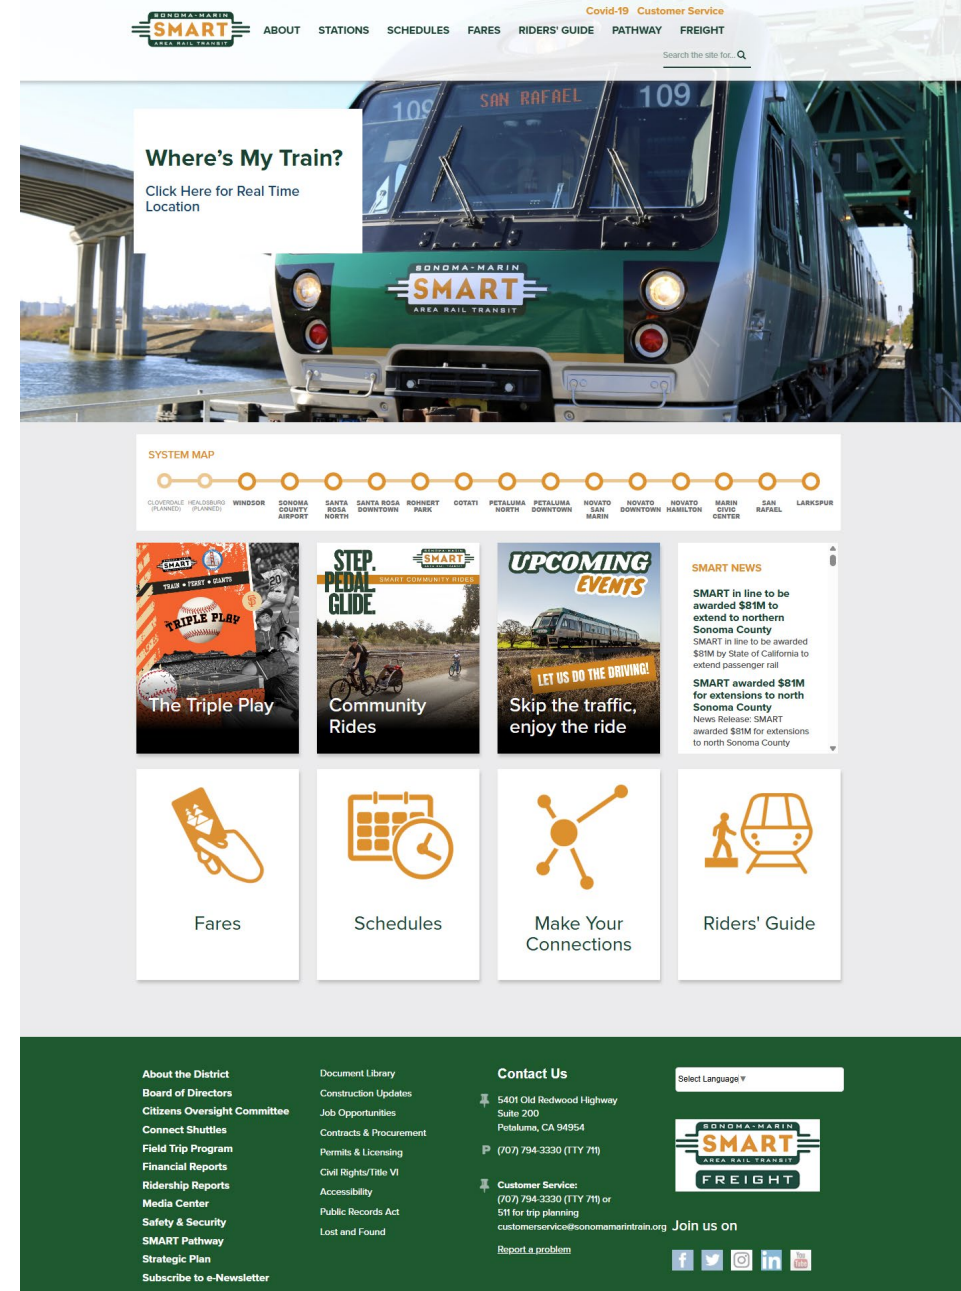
SONOMA-MARIN SMART AREA RAIL TRANSIT

Covid-19 Customer Service

ABOUT STATIONS SCHEDULES FARES RIDERS' GUIDE PATHWAY FREIGHT

Search the site for...

109 SAN RAFAEL 109

Where's My Train?

Click Here for Real Time Location

SONOMA-MARIN SMART AREA RAIL TRANSIT

SYSTEM MAP

CLOVERDALE (PLANNED) HEALDSBURG (PLANNED) WINDSOR SONOMA COUNTY AIRPORT SANTA ROSA NORTH SANTA ROSA DOWNTOWN ROHNERT PARK COTATI PETALUMA NORTH PETALUMA DOWNTOWN NOVATO SAN MARIN NOVATO DOWNTOWN NOVATO HAMILTON MARIN CIVIC CENTER SAN RAFAEL LARKSPUR

SMART TRAIN • FERRY • GIANTS TRIPLE PLAY

The Triple Play

STEP. PEDAL. GLIDE. SMART COMMUNITY RIDES

Community Rides

UPCOMING EVENTS

LET US DO THE DRIVING!

Skip the traffic, enjoy the ride

SMART NEWS

SMART in line to be awarded $81M to extend to northern Sonoma County
SMART in line to be awarded $81M by State of California to extend passenger rail

SMART awarded $81M for extensions to north Sonoma County
News Release: SMART awarded $81M for extensions to north Sonoma County

Fares

Schedules

Make Your Connections

Riders' Guide

About the District
Board of Directors
Citizens Oversight Committee
Connect Shuttles
Field Trip Program
Financial Reports
Ridership Reports
Media Center
Safety & Security
SMART Pathway
Strategic Plan
Subscribe to e-Newsletter

Document Library
Construction Updates
Job Opportunities
Contracts & Procurement
Permits & Licensing
Civil Rights/Title VI
Accessibility
Public Records Act
Lost and Found

Contact Us

5401 Old Redwood Highway
Suite 200
Petaluma, CA 94954

P (707) 794-3330 (TTY 711)

Customer Service:
(707) 794-3330 (TTY 711) or
511 for trip planning
customerservice@sonomamarintrain.org

Report a problem

Select Language

SONOMA-MARIN SMART AREA RAIL TRANSIT FREIGHT

Join us on